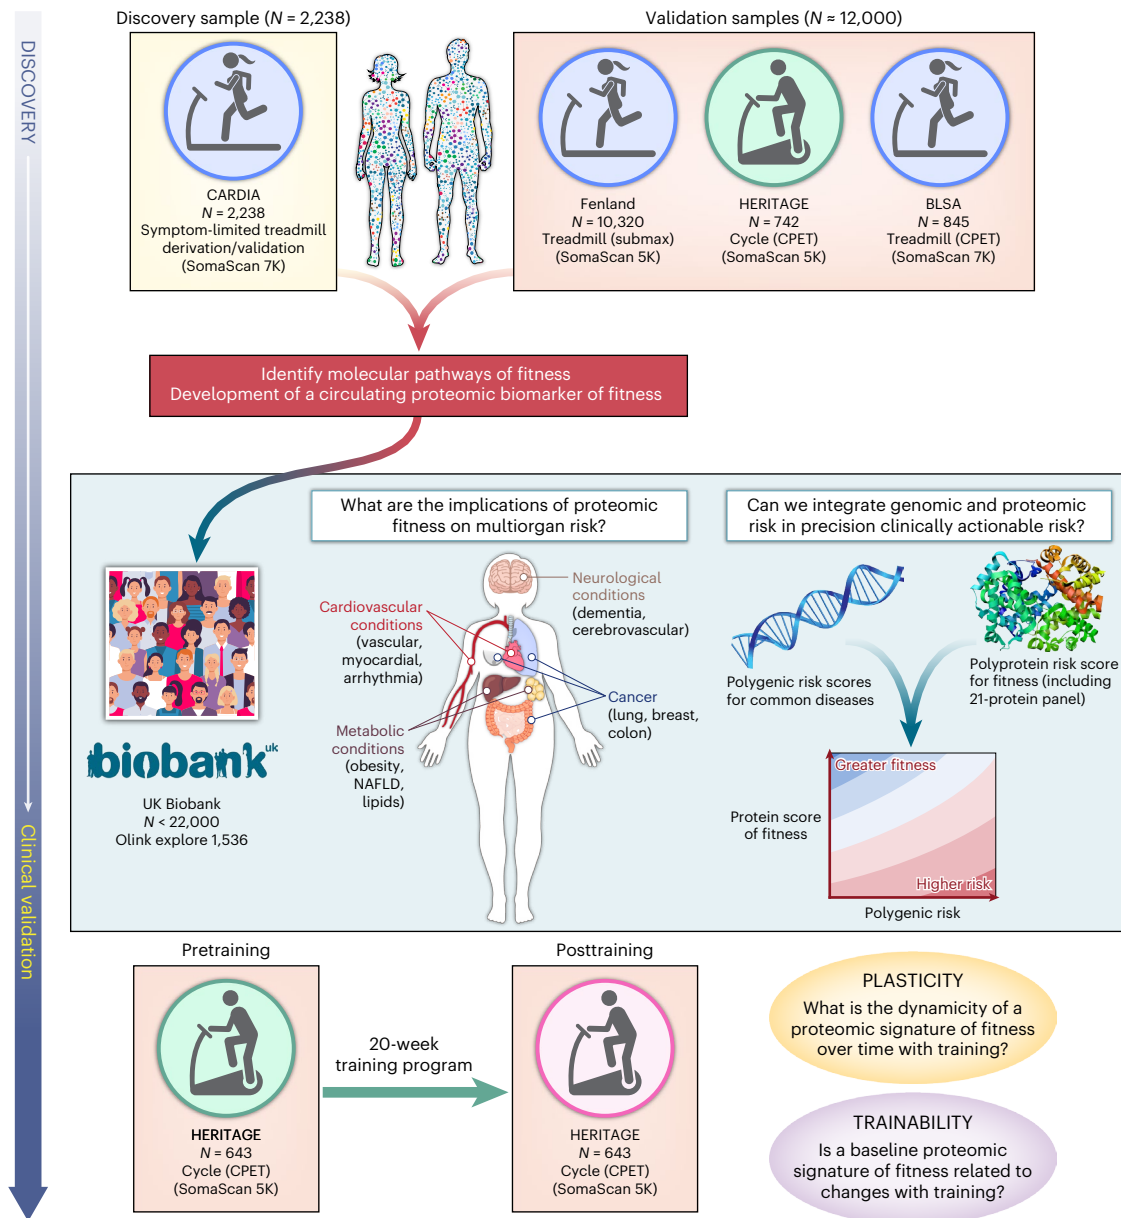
DISCOVERY

Discovery sample ($N$ = 2,238)

CARDIA
$N$ = 2,238
Symptom-limited treadmill derivation/validation
(SomaScan 7K)

Validation samples ($N$ ≈ 12,000)

Fenland
$N$ = 10,320
Treadmill (submax)
(SomaScan 5K)

HERITAGE
$N$ = 742
Cycle (CPET)
(SomaScan 5K)

BLSA
$N$ = 845
Treadmill (CPET)
(SomaScan 7K)

Identify molecular pathways of fitness
Development of a circulating proteomic biomarker of fitness

What are the implications of proteomic fitness on multiorgan risk?

Can we integrate genomic and proteomic risk in precision clinically actionable risk?

biobank uk

UK Biobank
$N$ < 22,000
Olink explore 1,536

Cardiovascular conditions (vascular, myocardial, arrhythmia)

Neurological conditions (dementia, cerebrovascular)

Metabolic conditions (obesity, NAFLD, lipids)

Cancer (lung, breast, colon)

Polygenic risk scores for common diseases

Polyprotein risk score for fitness (including 21-protein panel)

Greater fitness

Protein score of fitness

Higher risk

Polygenic risk

Clinical validation

Pretraining

HERITAGE
$N$ = 643
Cycle (CPET)
(SomaScan 5K)

20-week training program

Posttraining

HERITAGE
$N$ = 643
Cycle (CPET)
(SomaScan 5K)

PLASTICITY
What is the dynamicity of a proteomic signature of fitness over time with training?

TRAINABILITY
Is a baseline proteomic signature of fitness related to changes with training?